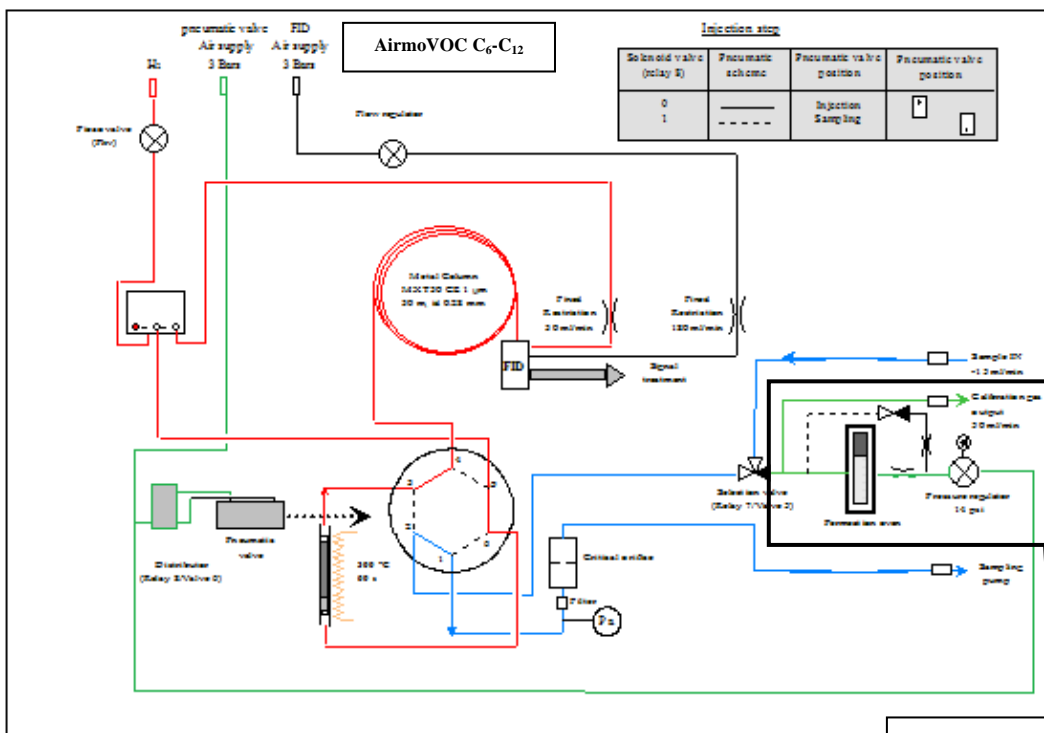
pneumatic valve Air supply 3 Bars

FID Air supply 3 Bars

AirmoVOC $C_6$-$C_{12}$

Injection step

| Solenoid valve (relay 8) | Pneumatic scheme | Pneumatic valve position | Pneumatic valve position |
|---|---|---|---|
| 0<br>1 | | Injection<br>Sampling | |

$H_2$

Flow valve (Fav)

Flow regulator

Metal Column MXT30 CE 1 µm 30 m, id 0.28 mm

Fixed Restriction 30 ml/min

Fixed Restriction 150 ml/min

FID

Signal treatment

Sample IN ~15 ml/min

Calibration gas output 30 ml/min

Selection valve (Relay 7/Valve 2)

Permeation oven

Pressure regulator 14 psi

Sampling pump

Critical orifice

Filter

Pa

Pneumatic valve

Distributor (Relay 8/Valve 0)

300 °C 60 s

6
5
2
1
4
3